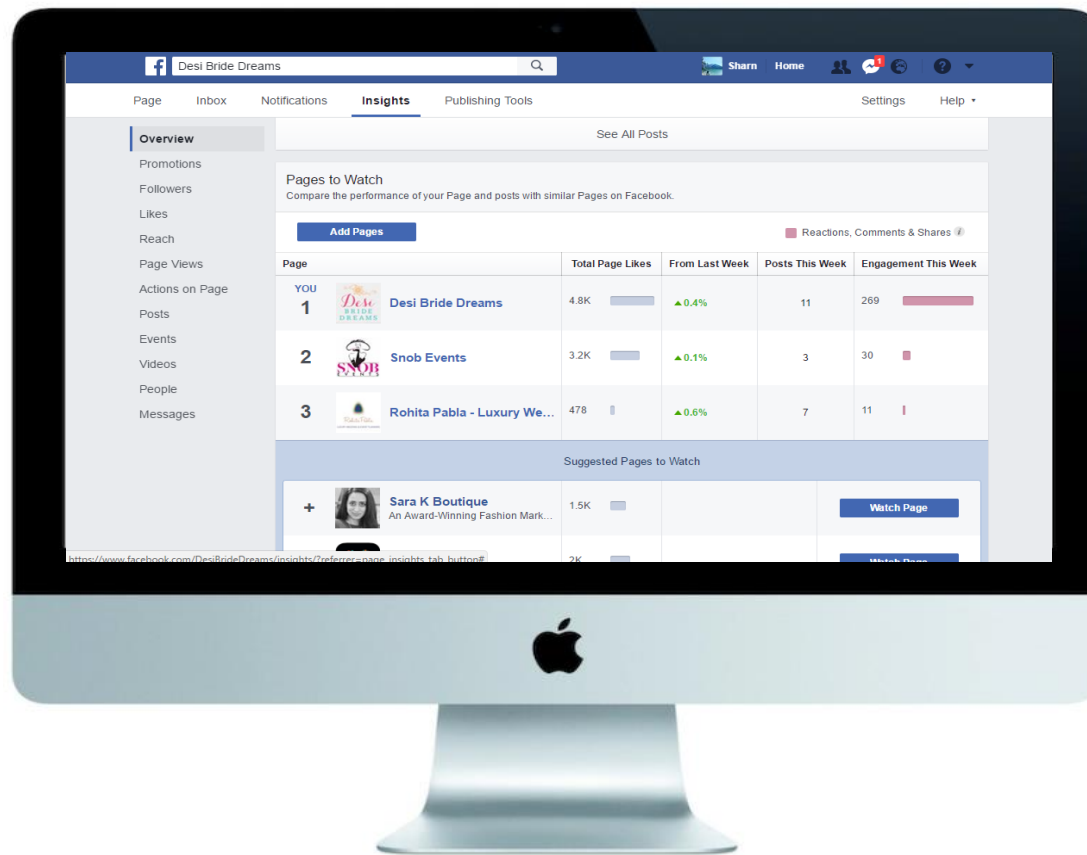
Desi Bride Dreams

Sharn Home 1

Page Inbox Notifications Insights Publishing Tools Settings Help ▾

Overview
Promotions
Followers
Likes
Reach
Page Views
Actions on Page
Posts
Events
Videos
People
Messages

See All Posts

Pages to Watch
Compare the performance of your Page and posts with similar Pages on Facebook.

Add Pages

Reactions, Comments & Shares

| Page | Total Page Likes | From Last Week | Posts This Week | Engagement This Week |
|---|---|---|---|---|
| YOU 1 Desi Bride Dreams | 4.8K | ▲0.4% | 11 | 269 |
| 2 Snob Events | 3.2K | ▲0.1% | 3 | 30 |
| 3 Rohita Pabla - Luxury We... | 478 | ▲0.6% | 7 | 11 |

Suggested Pages to Watch

+ Sara K Boutique
An Award-Winning Fashion Mark... 1.5K Watch Page

2K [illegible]

https://www.facebook.com/DesiBrideDreams/insights/?referrer=page_insights_tab_button#